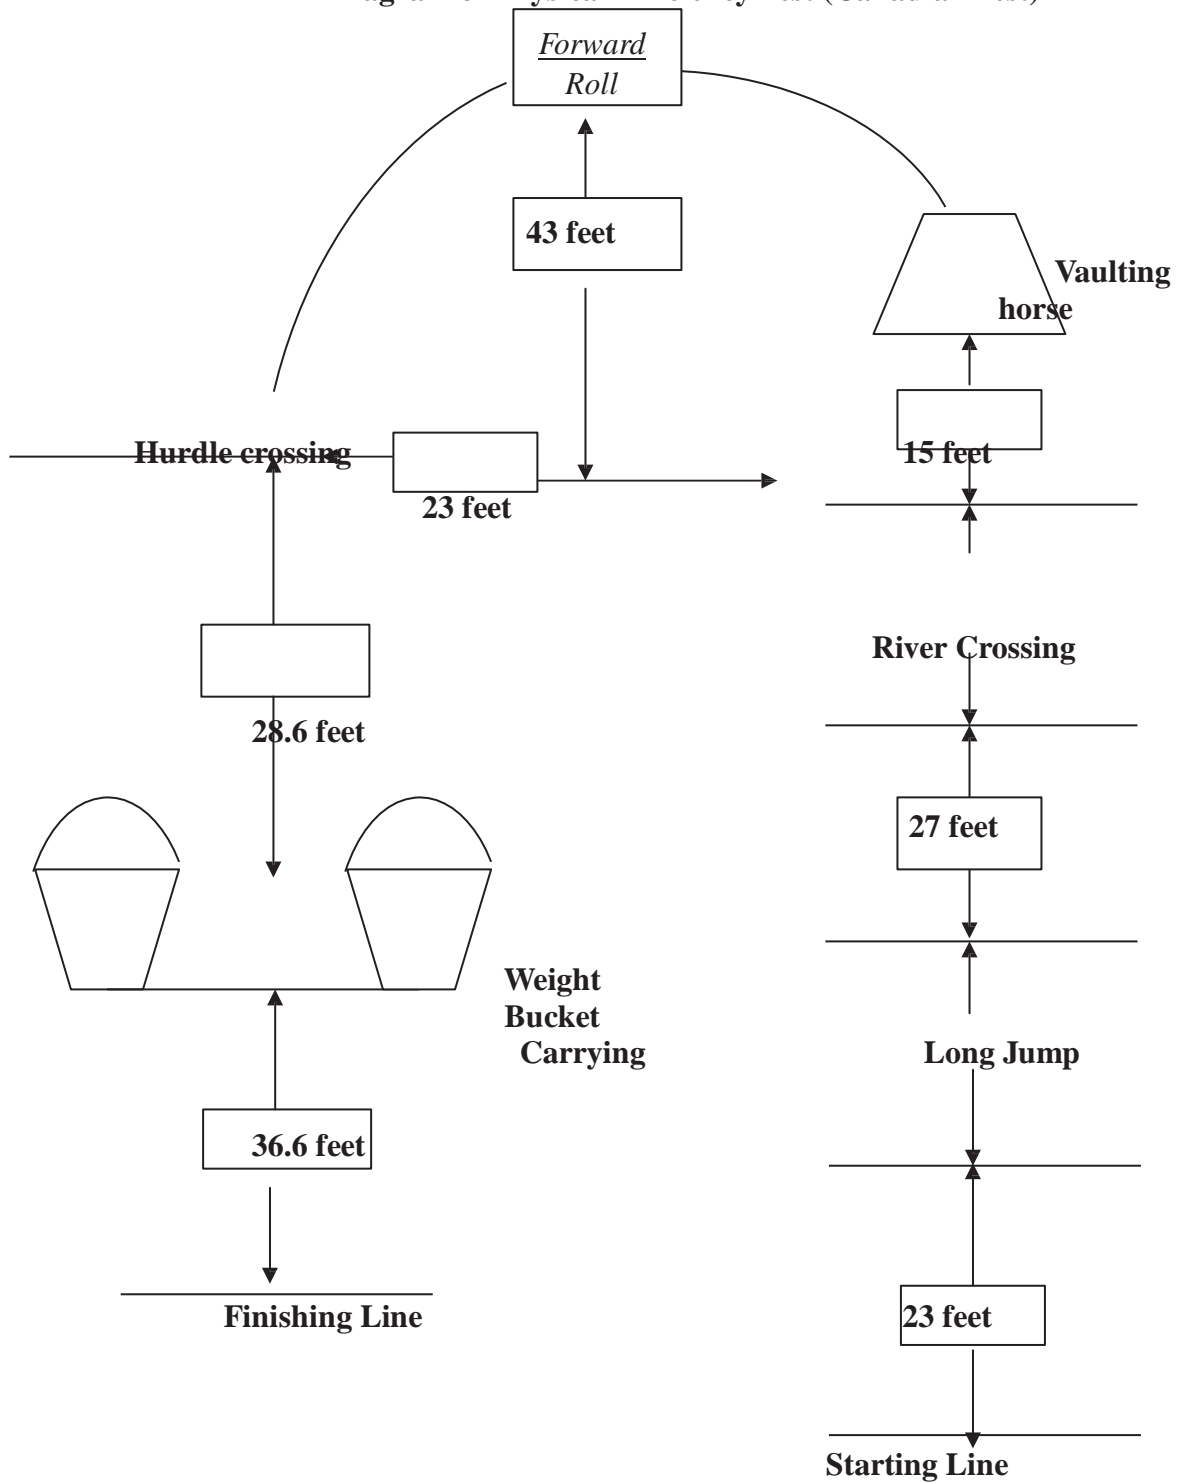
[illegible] (Canadian Test)

Forward Roll

43 feet

Vaulting horse

Hurdle crossing

23 feet

15 feet

River Crossing

28.6 feet

27 feet

Weight Bucket Carrying

Long Jump

36.6 feet

Finishing Line

23 feet

Starting Line